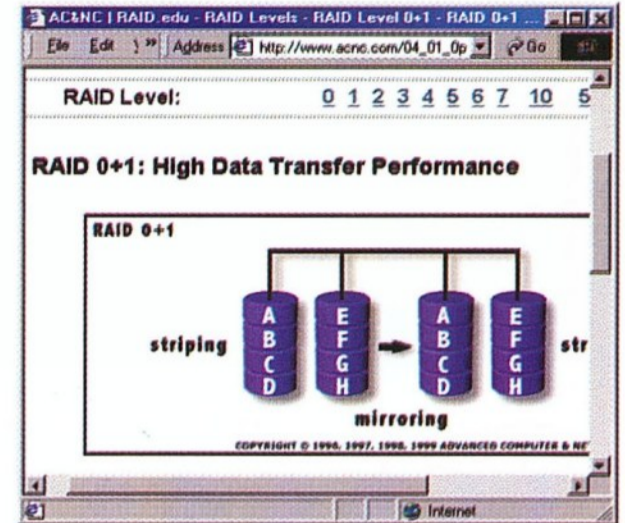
AC&NC | RAID.edu - RAID Levels - RAID Level 0+1 - RAID 0+1 ...

File Edit » Address http://www.acnc.com/04_01_0p Go

RAID Level: 0 1 2 3 4 5 6 7 10 5

RAID 0+1: High Data Transfer Performance

RAID 0+1

A B C D E F G H A B C D E F G H

striping

str

mirroring

COPYRIGHT © 1996, 1997, 1998, 1999 ADVANCED COMPUTER & NE

Internet